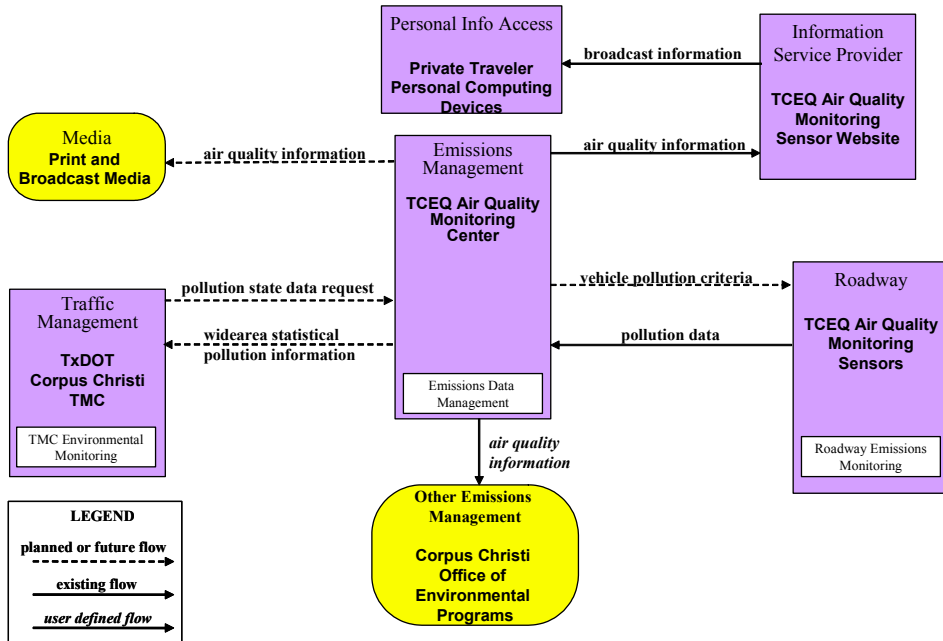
Personal Info Access

Private Traveler Personal Computing Devices

broadcast information

Information Service Provider

TCEQ Air Quality Monitoring Sensor Website

Media
Print and Broadcast Media

air quality information

Emissions Management

TCEQ Air Quality Monitoring Center

air quality information

Emissions Data Management

pollution state data request

vehicle pollution criteria

Roadway

TCEQ Air Quality Monitoring Sensors

Roadway Emissions Monitoring

Traffic Management

TxDOT Corpus Christi TMC

TMC Environmental Monitoring

widearea statistical pollution information

pollution data

air quality information

Other Emissions Management

Corpus Christi Office of Environmental Programs

LEGEND

planned or future flow

existing flow

user defined flow